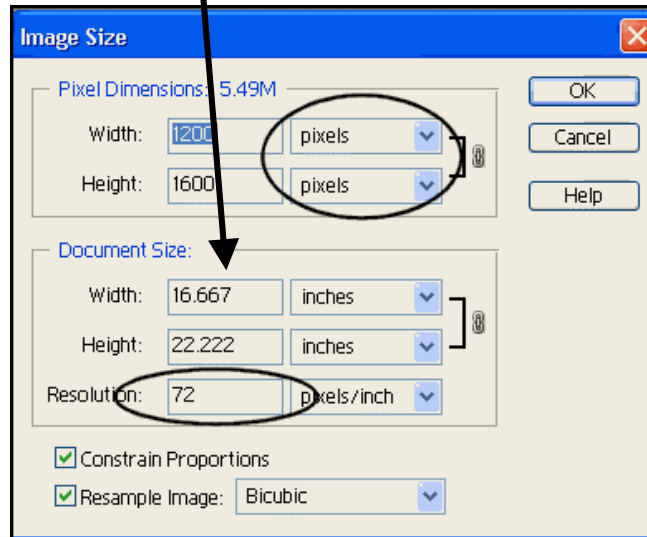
Image Size

Pixel Dimensions: 5.49M

Width: 1200 pixels

Height: 1600 pixels

OK

Cancel

Help

Document Size:

Width: 16.667 inches

Height: 22.222 inches

Resolution: 72 pixels/inch

Constrain Proportions

Resample Image: Bicubic